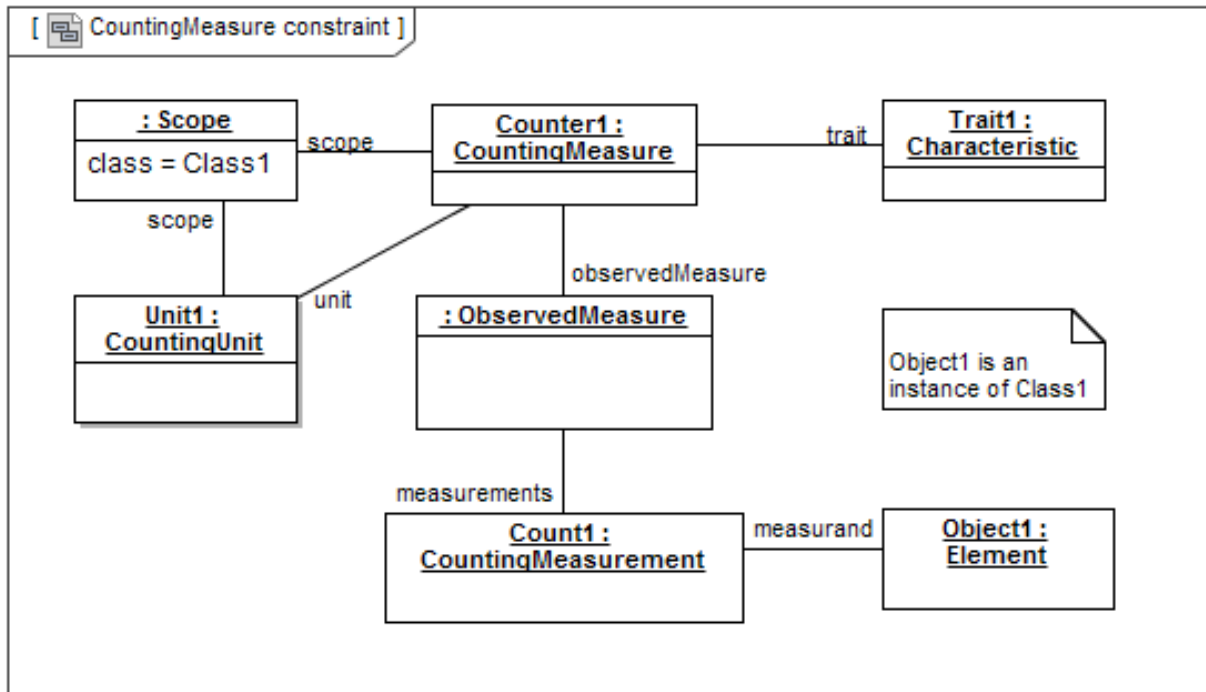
[ CountingMeasure constraint ]

: Scope
class = Class1

scope

Counter1 : CountingMeasure

trait

Trait1 : Characteristic

scope

observedMeasure

unit

Unit1 : CountingUnit

: ObservedMeasure

Object1 is an instance of Class1

measurements

Count1 : CountingMeasurement

measurand

Object1 : Element